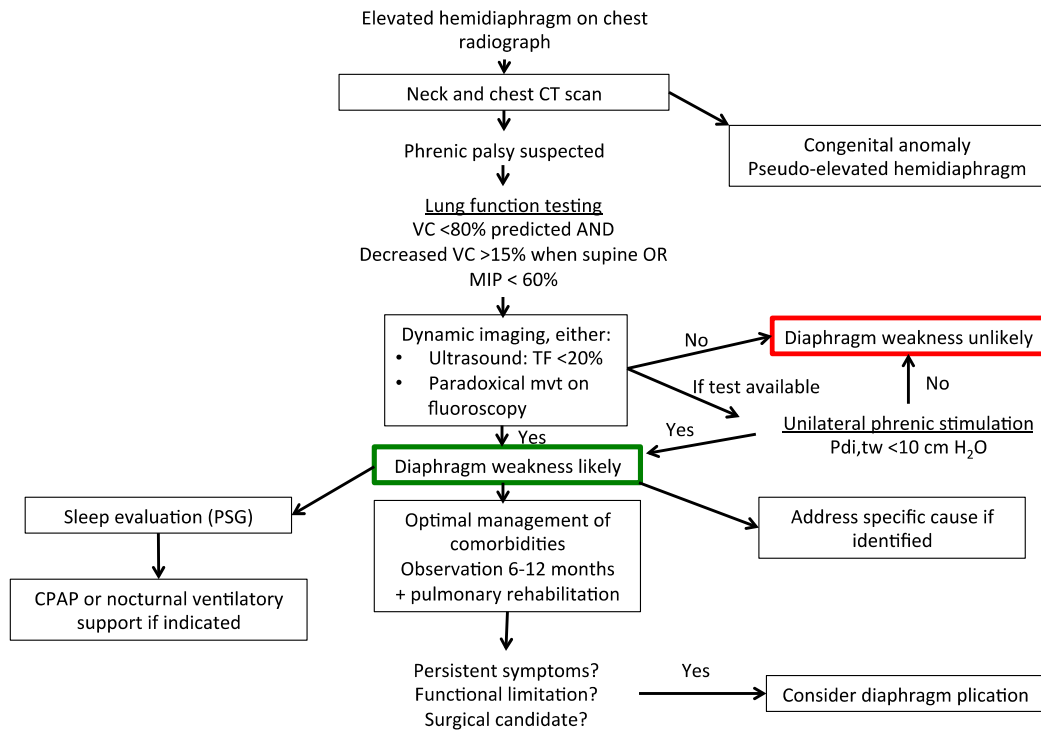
Elevated hemidiaphragm on chest radiograph

Neck and chest CT scan

Congenital anomaly
Pseudo-elevated hemidiaphragm

Phrenic palsy suspected

Lung function testing
VC <80% predicted AND
Decreased VC >15% when supine OR
MIP < 60%

Dynamic imaging, either:
• Ultrasound: TF <20%
• Paradoxical mvt on fluoroscopy

No

Diaphragm weakness unlikely

If test available

No

Unilateral phrenic stimulation
Pdi,tw <10 cm $H_2O$

Yes

Yes

Diaphragm weakness likely

Sleep evaluation (PSG)

CPAP or nocturnal ventilatory support if indicated

Optimal management of comorbidities
Observation 6-12 months
+ pulmonary rehabilitation

Address specific cause if identified

Persistent symptoms?
Functional limitation?
Surgical candidate?

Yes

Consider diaphragm plication